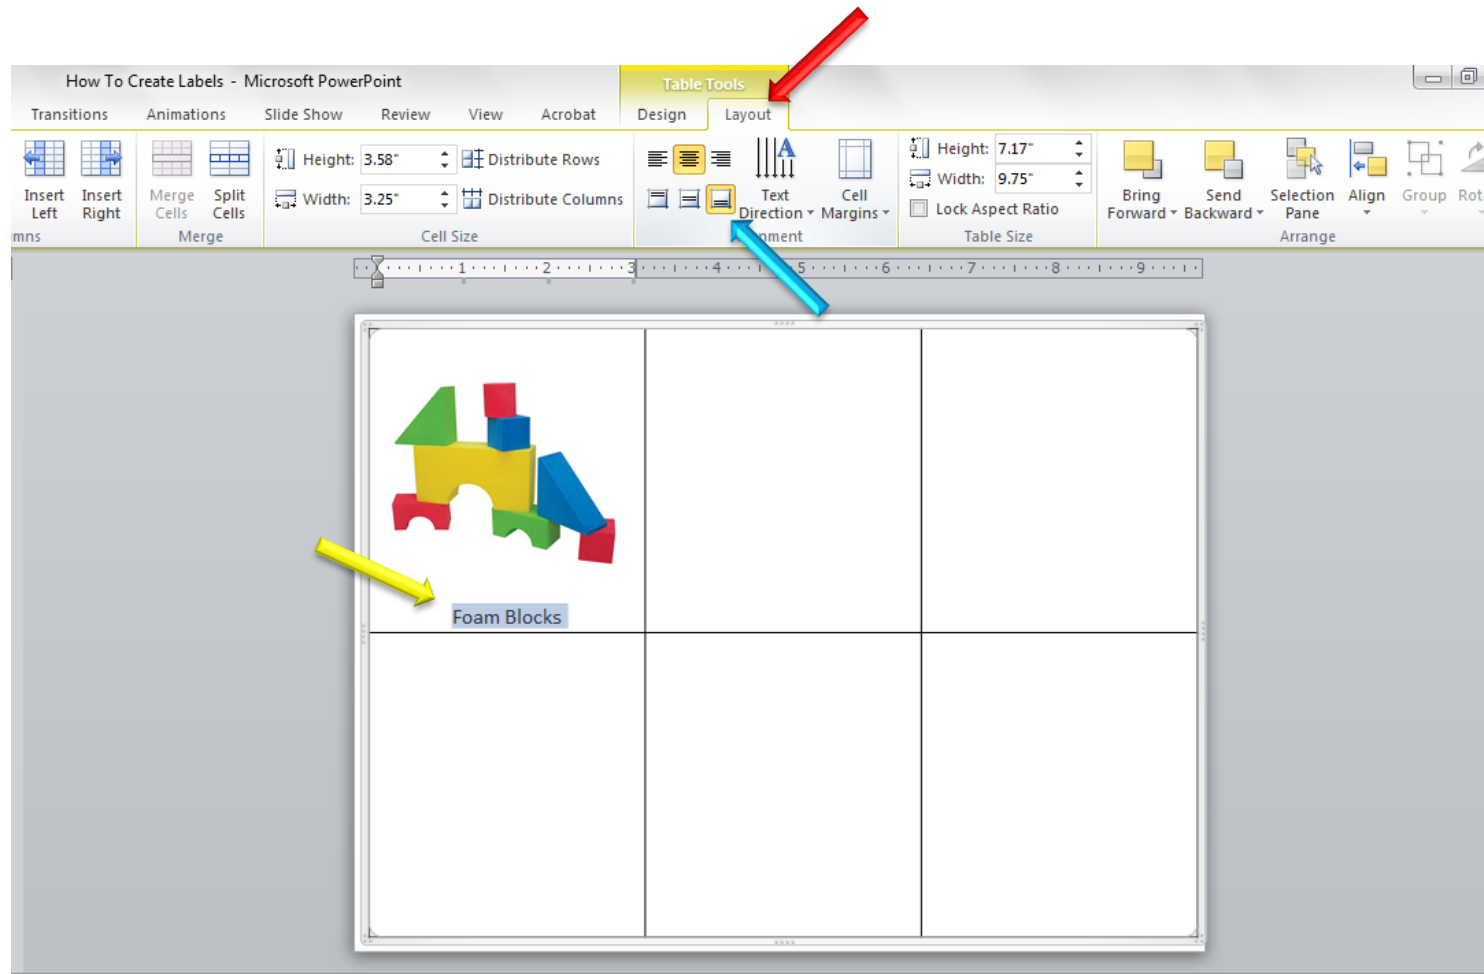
How To Create Labels - Microsoft PowerPoint

Table Tools

Transitions Animations Slide Show Review View Acrobat Design Layout

Insert Left Insert Right
mns

Merge Cells Split Cells
Merge

Height: 3.58" Distribute Rows
Width: 3.25" Distribute Columns
Cell Size

Text Direction Cell Margins
nment

Height: 7.17"
Width: 9.75"
Lock Aspect Ratio
Table Size

Bring Forward Send Backward Selection Pane Align Group Rot
Arrange

1 2 3 4 5 6 7 8 9

Foam Blocks